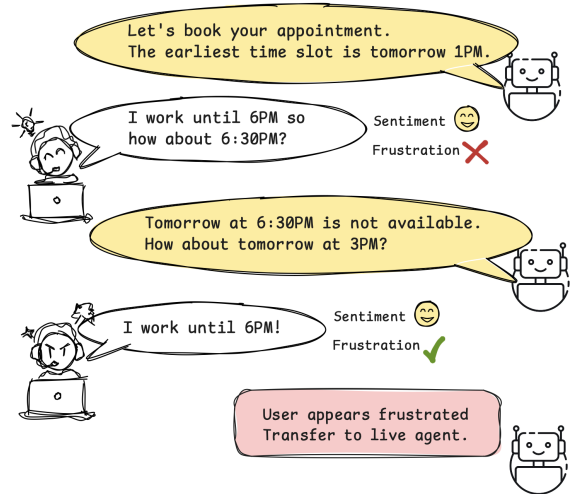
Let's book your appointment.
The earliest time slot is tomorrow 1PM.

I work until 6PM so how about 6:30PM?

Sentiment

Frustration

Tomorrow at 6:30PM is not available.
How about tomorrow at 3PM?

I work until 6PM!

Sentiment

Frustration

User appears frustrated
Transfer to live agent.